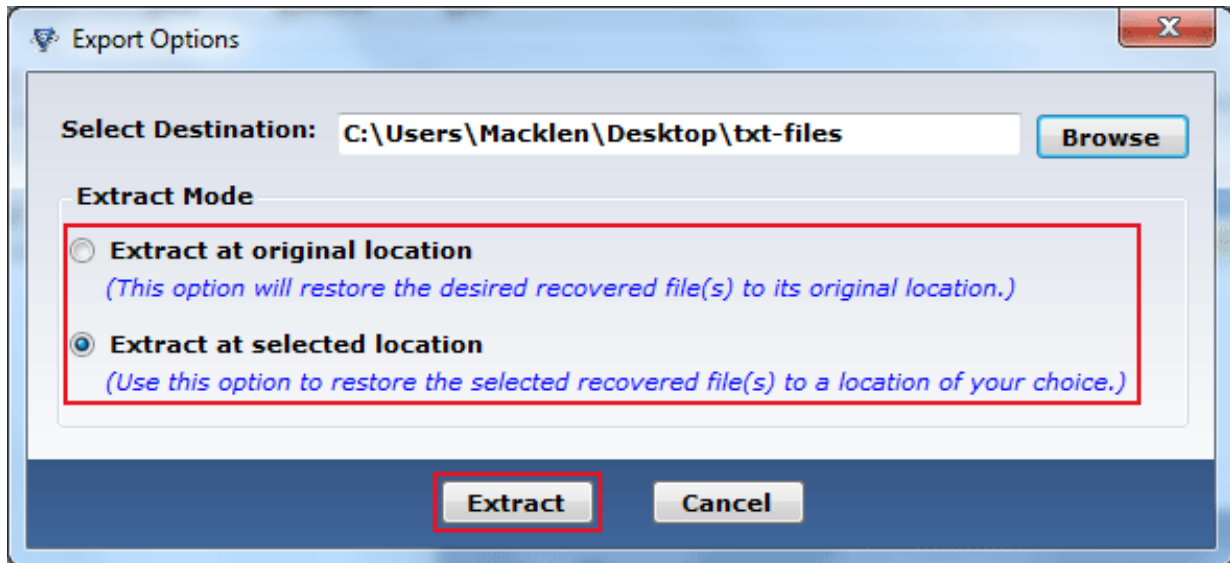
Export Options

X

Select Destination: C:\Users\Macklen\Desktop\txt-files

Browse

Extract Mode

Extract at original location

(This option will restore the desired recovered file(s) to its original location.)

Extract at selected location

(Use this option to restore the selected recovered file(s) to a location of your choice.)

Extract

Cancel